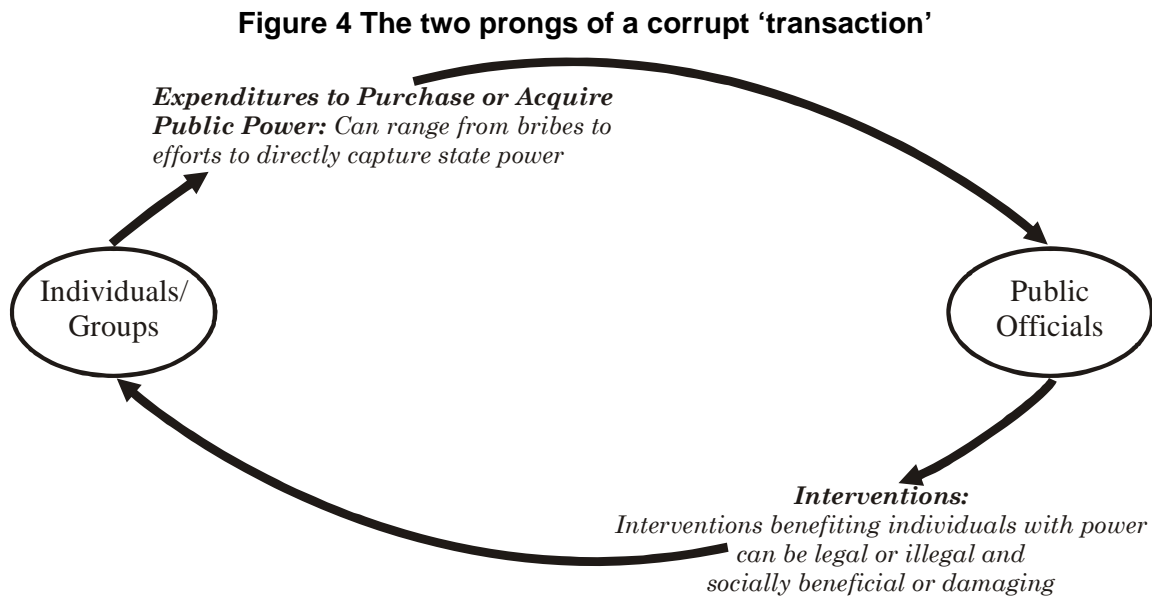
Figure 4 The two prongs of a corrupt 'transaction'

***Expenditures to Purchase or Acquire Public Power:*** *Can range from bribes to efforts to directly capture state power*

Individuals/ Groups

Public Officials

***Interventions:***
*Interventions benefiting individuals with power can be legal or illegal and socially beneficial or damaging*